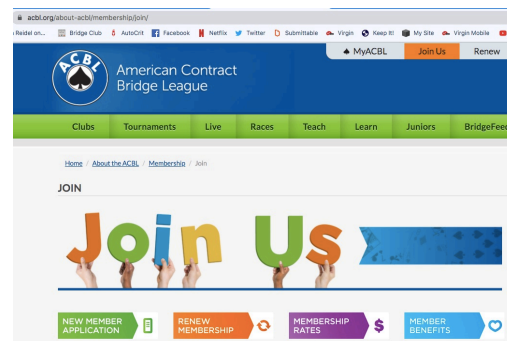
acbl.org/about-acbl/membership/join/

Reidel on... Bridge Club AutoCrit Facebook Netflix Twitter Submittable Virgin Keep It! My Site Virgin Mobile

MyACBL Join Us Renew

ACBL

American Contract Bridge League

Clubs Tournaments Live Races Teach Learn Juniors BridgeFeed

Home / About the ACBL / Membership / Join

JOIN

Join Us

NEW MEMBER APPLICATION

RENEW MEMBERSHIP

MEMBERSHIP RATES

MEMBER BENEFITS